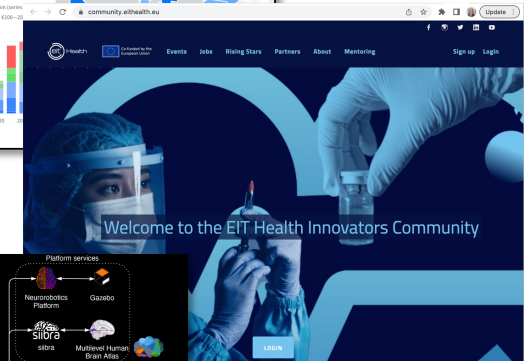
m (series
4100—25

20

community.eithealth.eu

Update

EIT Health

Co-funded by the European Union

Events Jobs Rising Stars Partners About Mentoring

Sign up Login

Welcome to the EIT Health Innovators Community

LOGIN

Platform services

Neurorobotics Platform

Gazebo

siibra

siibra

Multilevel Human Brain Atlas